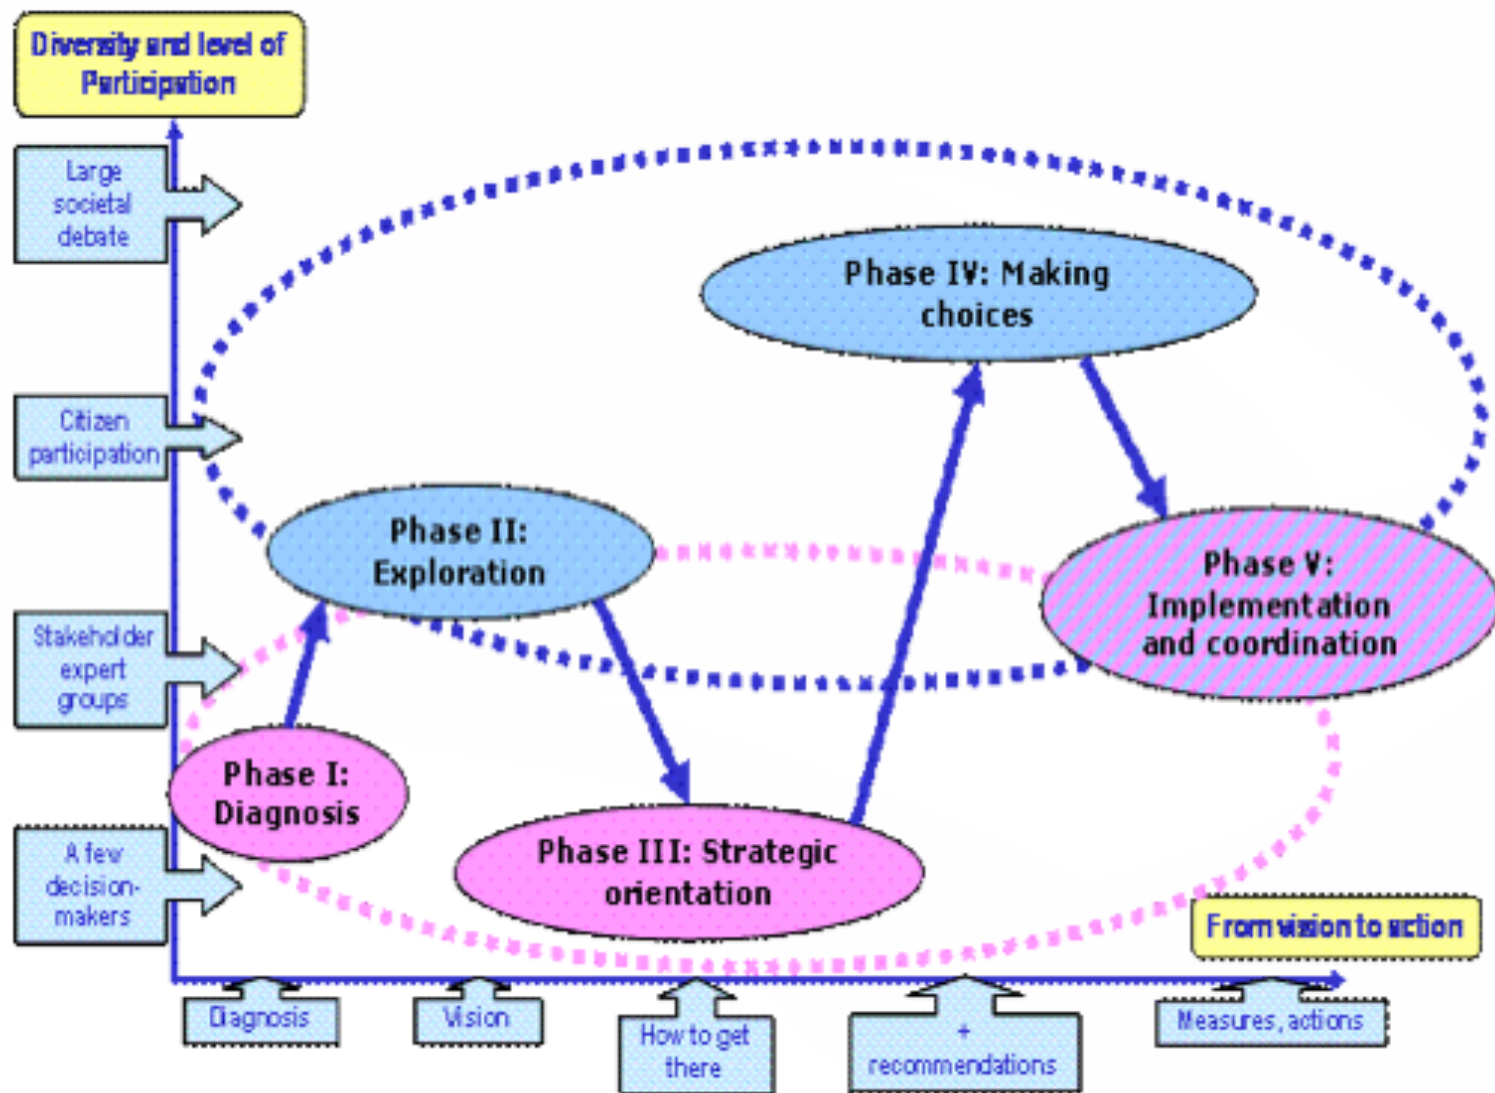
Diversity and level of Participation

Large societal debate

Citizen participation

Stakeholder expert groups

A few decision-makers

Phase IV: Making choices

Phase II: Exploration

Phase V: Implementation and coordination

Phase I: Diagnosis

Phase III: Strategic orientation

From vision to action

Diagnosis

Vision

How to get there

+ recommendations

Measures, actions